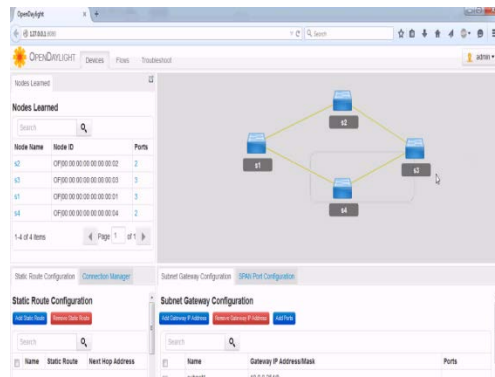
OpenDaylight
127.0.0.1:8080
Search
OPENDAYLIGHT Devices Flows Troubleshoot
admin
Nodes Learned

Nodes Learned
Search

| Node Name | Node ID | Ports |
|---|---|---|
| s2 | OF\|00:00:00:00:00:00:00:02 | 2 |
| s3 | OF\|00:00:00:00:00:00:00:03 | 3 |
| s1 | OF\|00:00:00:00:00:00:00:01 | 3 |
| s4 | OF\|00:00:00:00:00:00:00:04 | 2 |

1-4 of 4 items Page 1 of 1

s2
s1
s3
s4

Static Route Configuration Connection Manager
Static Route Configuration
Add Static Route Remove Static Route
Search
Name Static Route Next Hop Address

Subnet Gateway Configuration SPAN Port Configuration
Subnet Gateway Configuration
Add Gateway IP Address Remove Gateway IP Address Add Ports
Search
Name Gateway IP Address/Mask Ports
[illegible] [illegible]